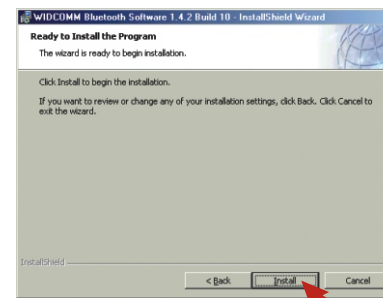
WIDCOMM Bluetooth Software 1.4.2 Build 10 - InstallShield Wizard

Ready to Install the Program

The wizard is ready to begin installation.

Click Install to begin the installation.

If you want to review or change any of your installation settings, click Back. Click Cancel to exit the wizard.

InstallShield

< Back

Install

Cancel